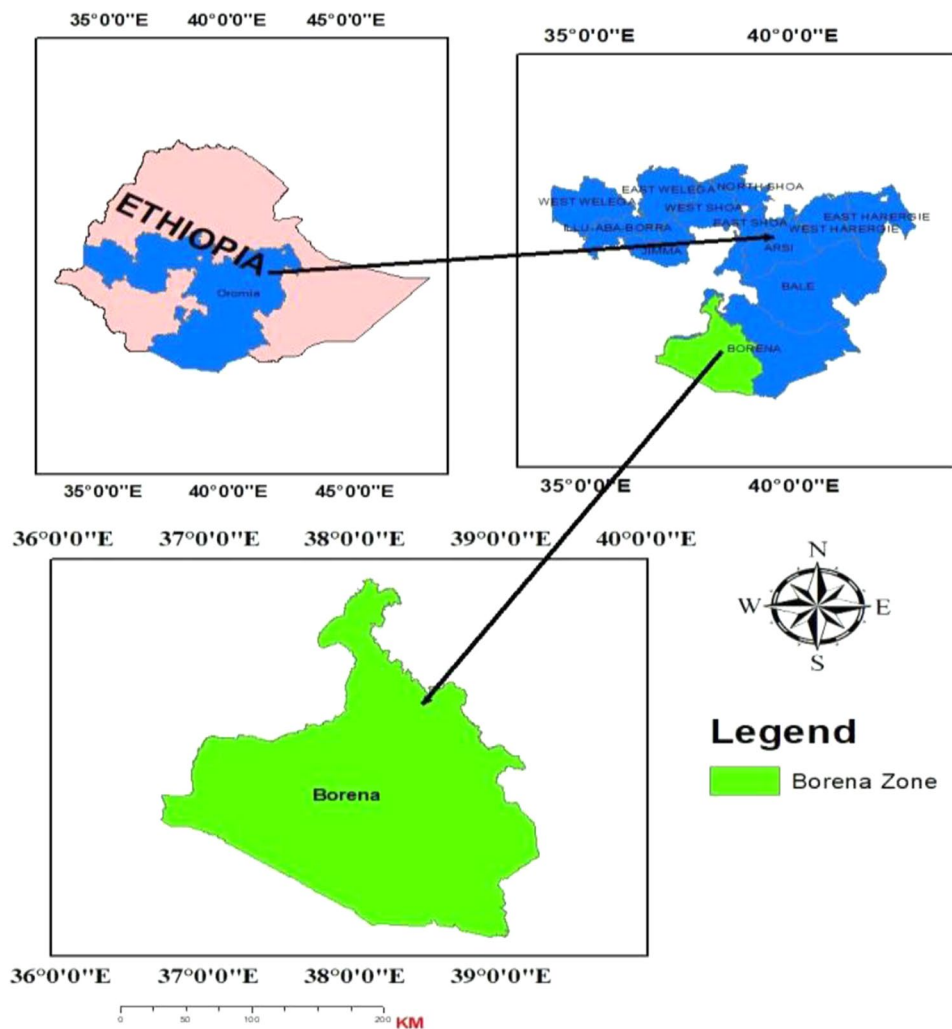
35°0'0"E 40°0'0"E 45°0'0"E

ETHIOPIA

Oromia

35°0'0"E 40°0'0"E 45°0'0"E

35°0'0"E 40°0'0"E

EAST WELEGA NORTH SHOA
WEST WELEGA
WEST SHOA
ILLU-ABA-BORRA
EAST SHOA
EAST HARERGIE
WEST HARERGIE
JIMMA
ARSI
BALE
BORENA

35°0'0"E 40°0'0"E

36°0'0"E 37°0'0"E 38°0'0"E 39°0'0"E 40°0'0"E

N
W E
S

Borena

Legend

Borena Zone

36°0'0"E 37°0'0"E 38°0'0"E 39°0'0"E

0 50 100 200 KM